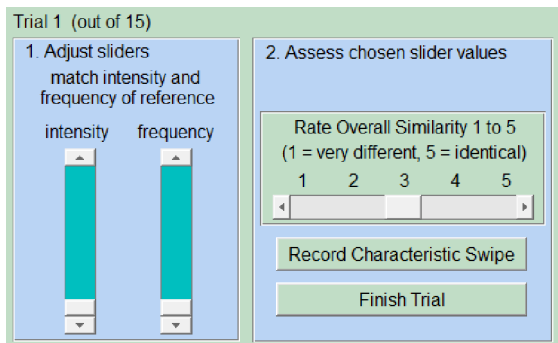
Trial 1 (out of 15)

1. Adjust sliders

match intensity and frequency of reference

intensity frequency

2. Assess chosen slider values

Rate Overall Similarity 1 to 5
(1 = very different, 5 = identical)

1 2 3 4 5

Record Characteristic Swipe

Finish Trial